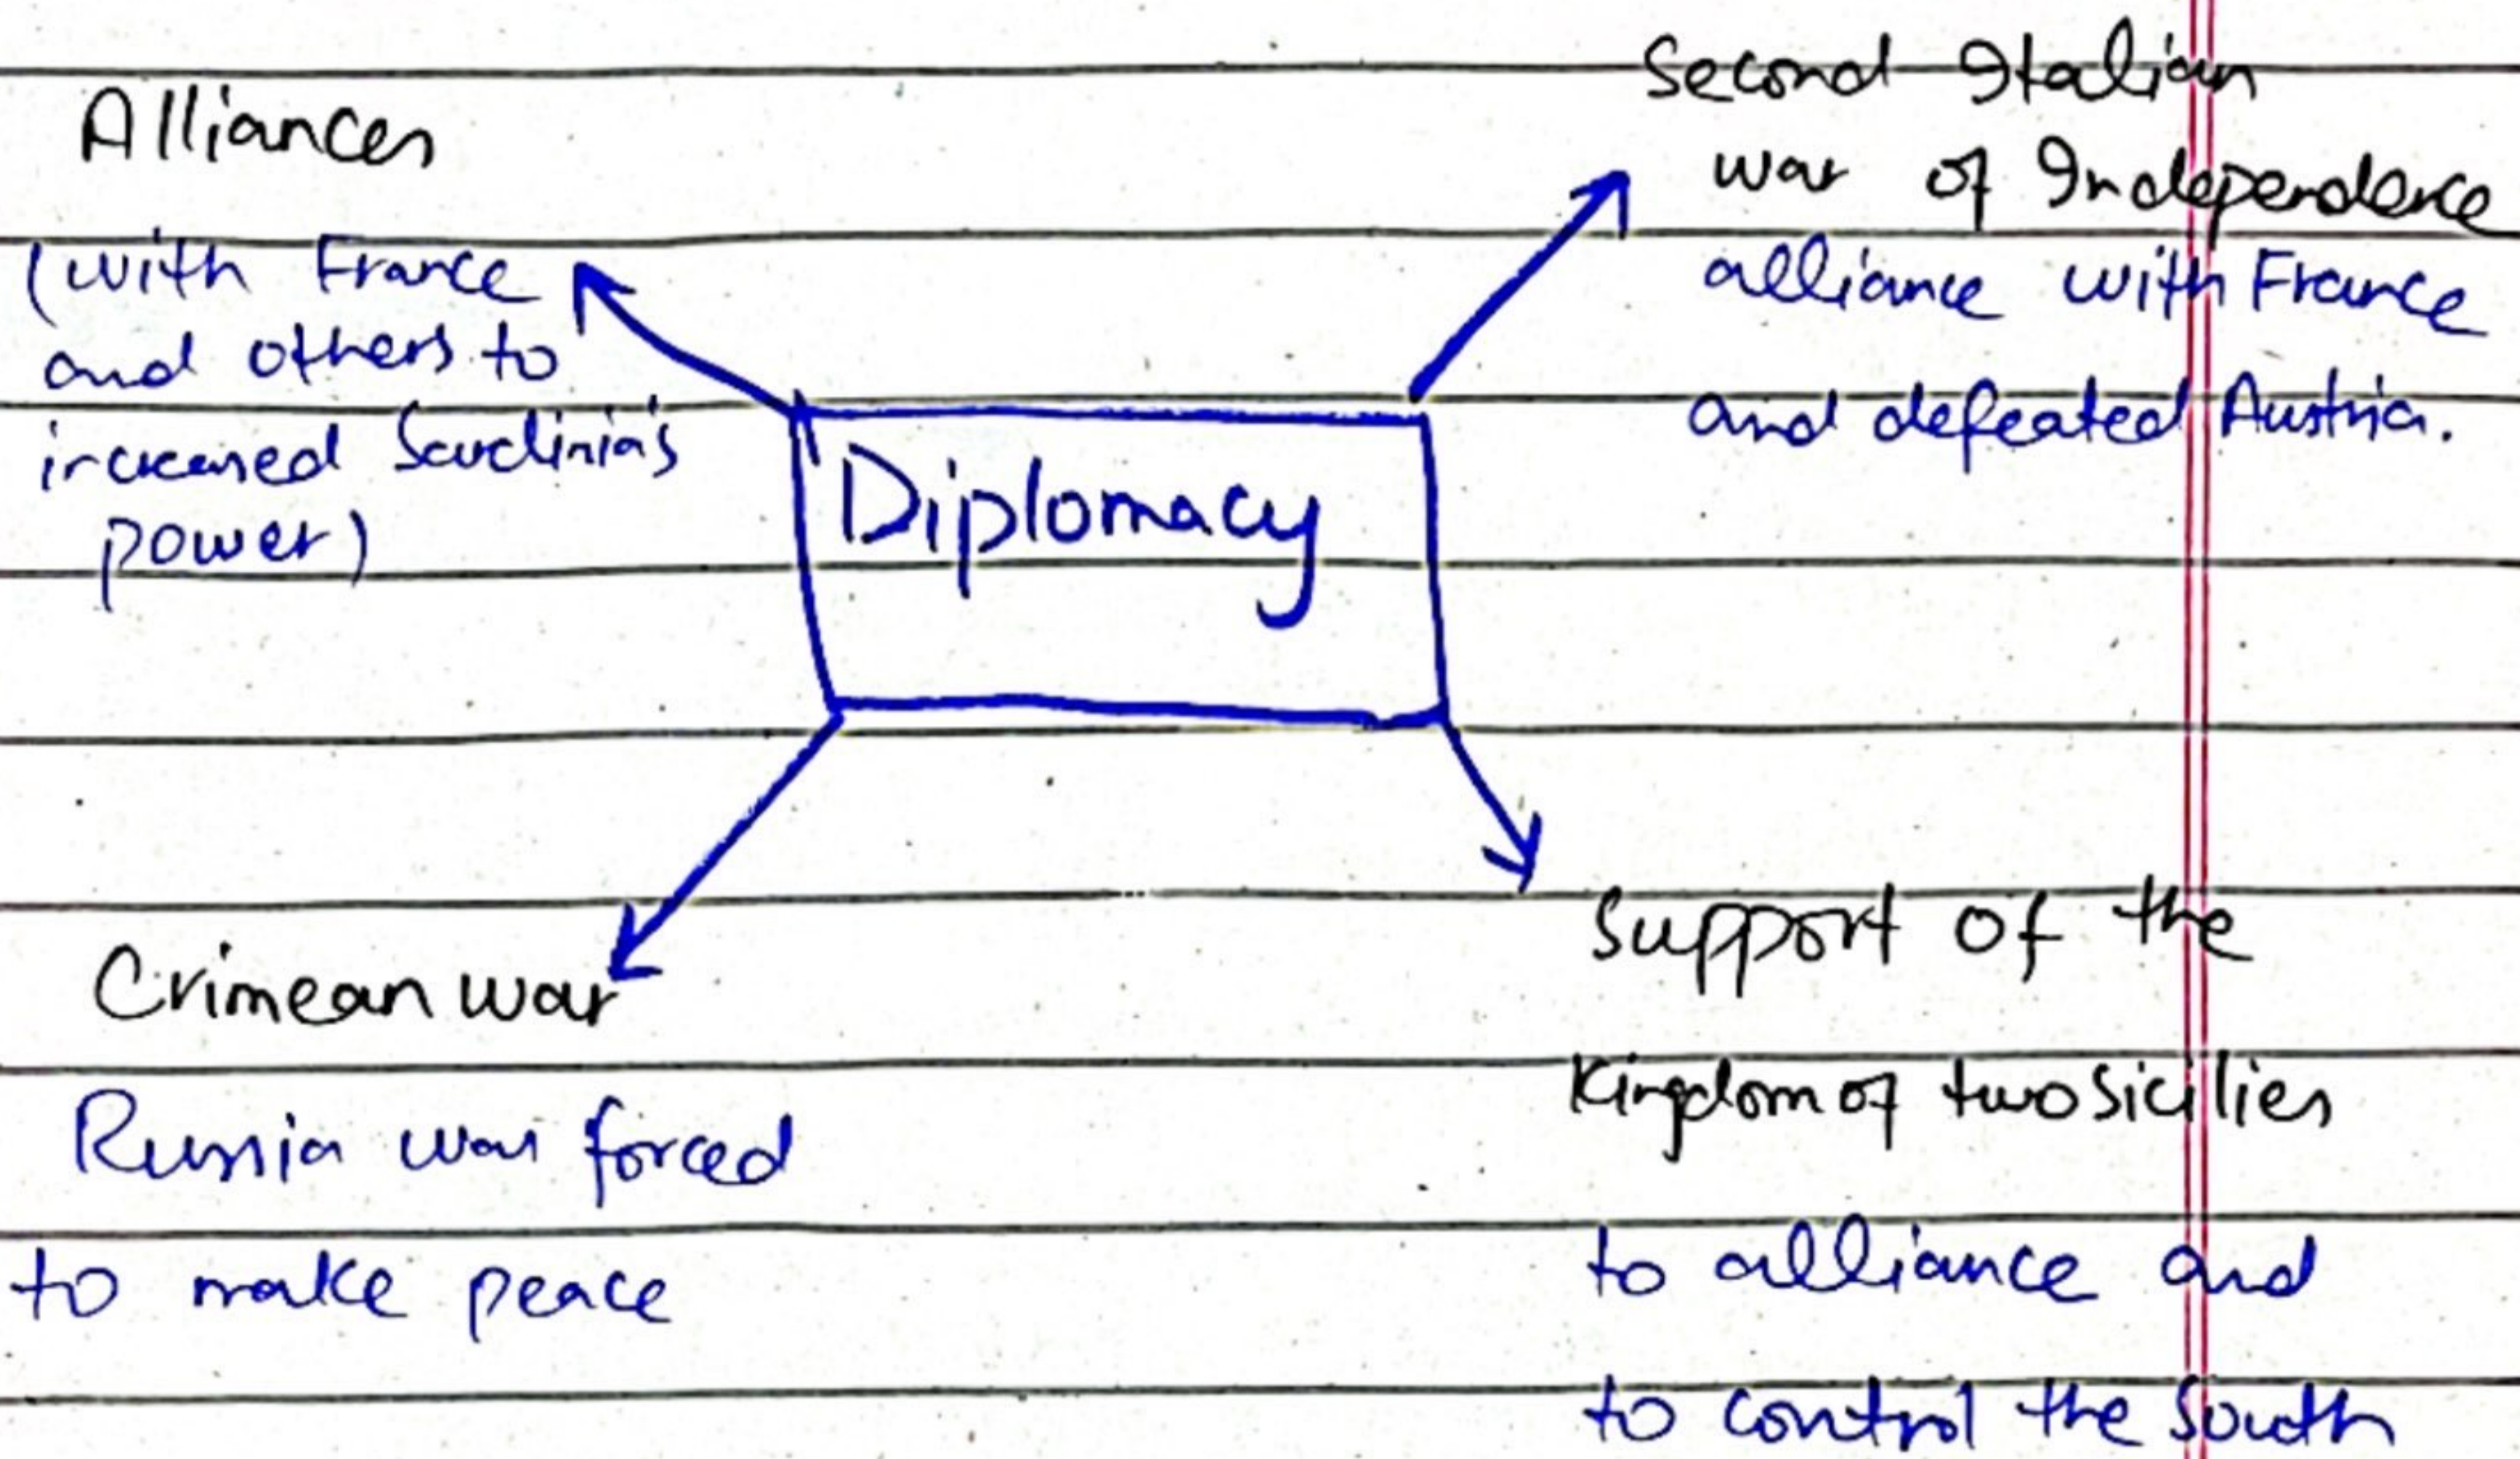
Alliances
(with France and others to increased Sardinia's power)

Second Italian war of Independence
alliance with France and defeated Austria.

Diplomacy

Crimean war
Russia was forced to make peace

Support of the Kingdom of two Sicilies
to alliance and to control the South